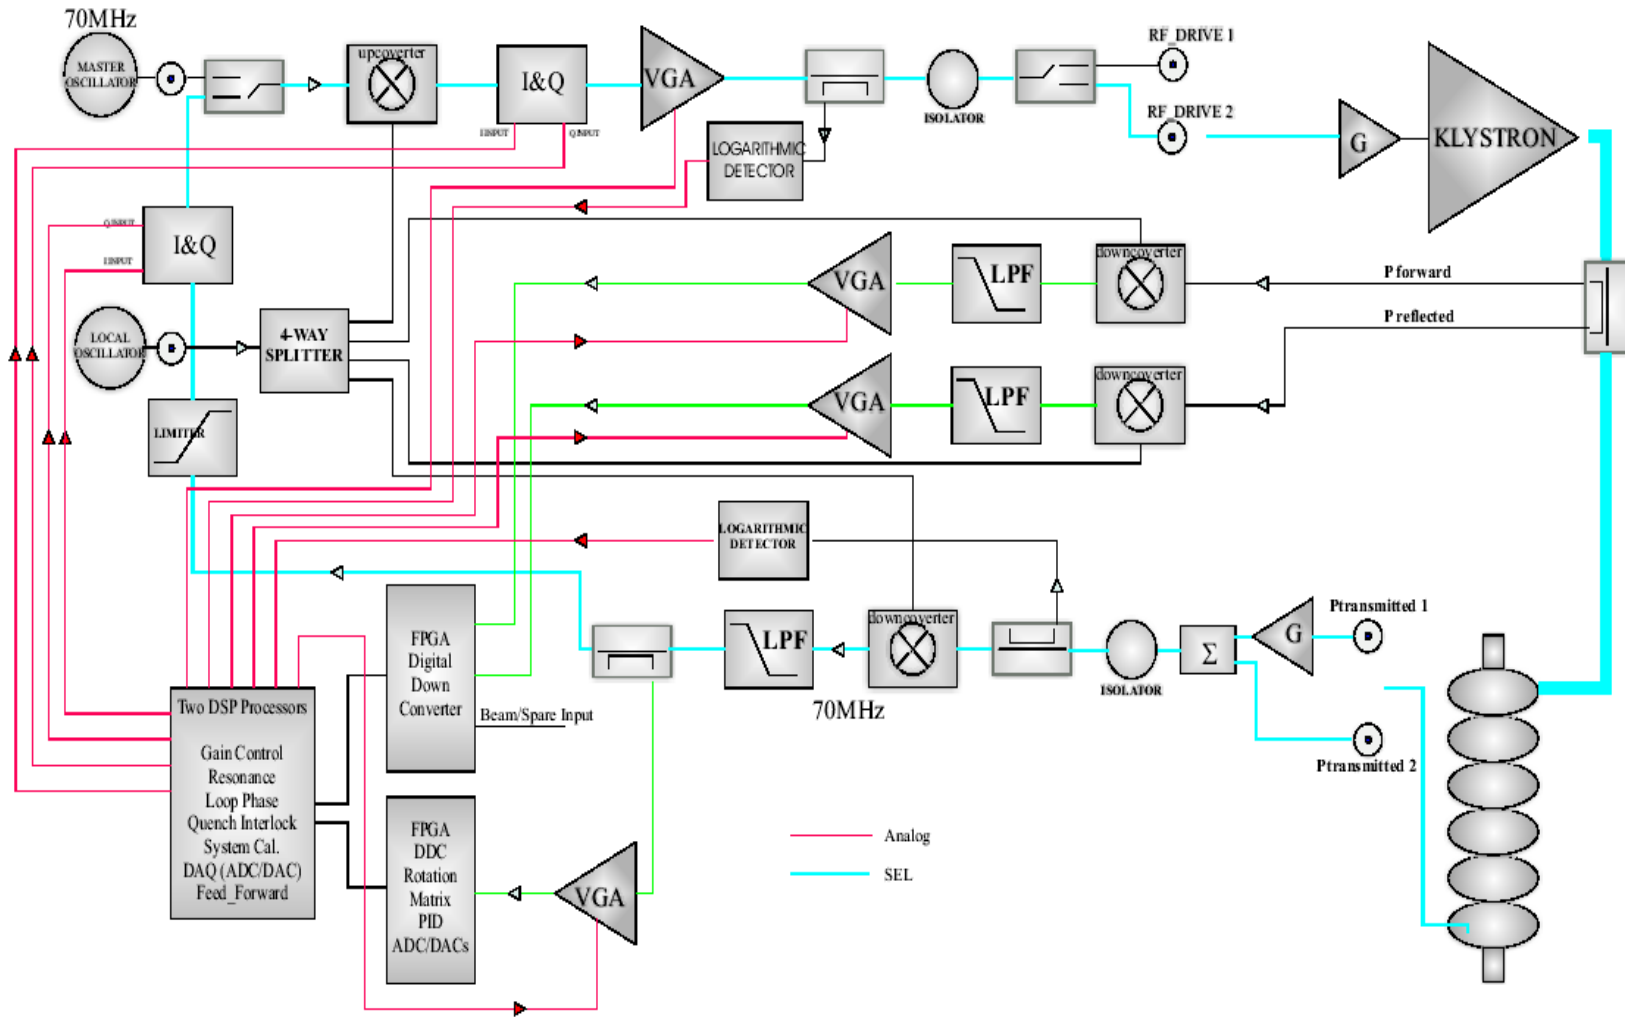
70MHz

MASTER OSCILLATOR

upcoverter

I&Q

I INPUT

Q INPUT

VGA

ISOLATOR

RF_DRIVE 1

RF_DRIVE 2

G

KLYSTRON

LOGARITHMIC DETECTOR

Q INPUT

I&Q

I INPUT

VGA

LPF

downcoverter

P forward

P reflected

LOCAL OSCILLATOR

4-WAY SPLITTER

VGA

LPF

downcoverter

LIMITER

LOGARITHMIC DETECTOR

FPGA Digital Down Converter

Beam/Spare Input

LPF

downcoverter

70MHz

ISOLATOR

$\Sigma$

G

Ptransmitted 1

Ptransmitted 2

Two DSP Processors

Gain Control
Resonance
Loop Phase
Quench Interlock
System Cal.
DAQ (ADC/DAC)
Feed_Forward

FPGA
DDC
Rotation
Matrix
PID
ADC/DACs

VGA

Analog

SEL